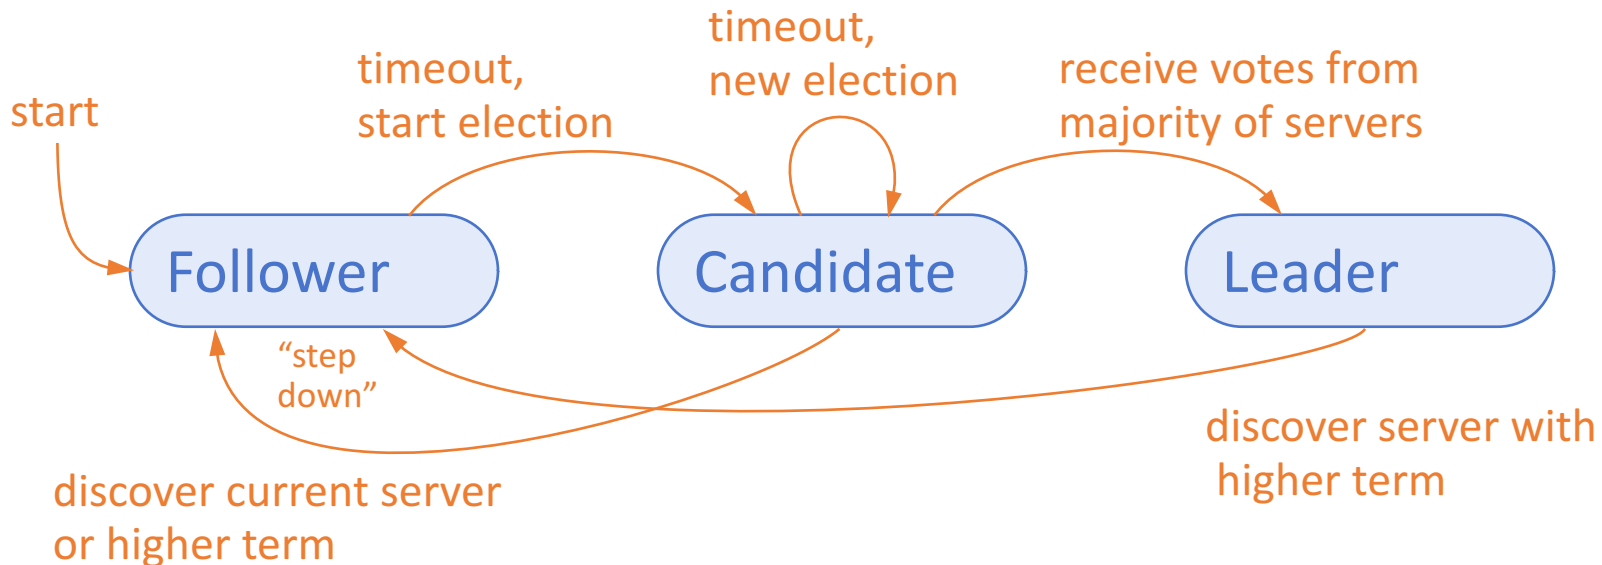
start

timeout, start election

timeout, new election

receive votes from majority of servers

Follower

Candidate

Leader

“step down”

discover server with higher term

discover current server or higher term